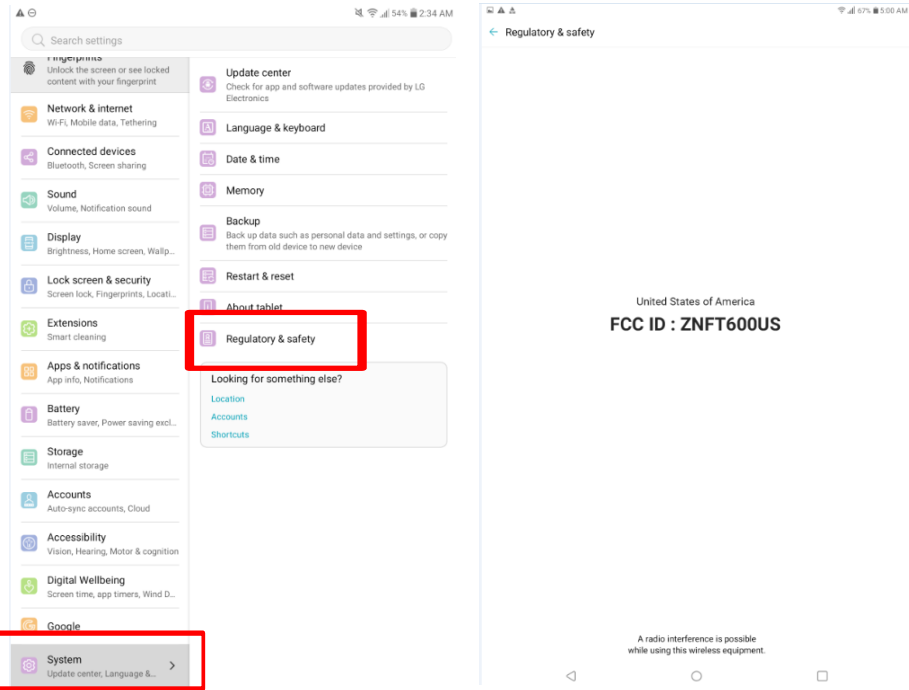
54% 2:34 AM

Search settings

Fingerprints
Unlock the screen or see locked content with your fingerprint

Network & internet
Wi-Fi, Mobile data, Tethering

Connected devices
Bluetooth, Screen sharing

Sound
Volume, Notification sound

Display
Brightness, Home screen, Wallp...

Lock screen & security
Screen lock, Fingerprints, Locati...

Extensions
Smart cleaning

Apps & notifications
App info, Notifications

Battery
Battery saver, Power saving excl...

Storage
Internal storage

Accounts
Auto-sync accounts, Cloud

Accessibility
Vision, Hearing, Motor & cognition

Digital Wellbeing
Screen time, app timers, Wind D...

Google

System
Update center, Language &...

Update center
Check for app and software updates provided by LG Electronics

Language & keyboard

Date & time

Memory

Backup
Back up data such as personal data and settings, or copy them from old device to new device

Restart & reset

About tablet

Regulatory & safety

Looking for something else?
Location
Accounts
Shortcuts

67% 5:00 AM

Regulatory & safety

United States of America
FCC ID : ZNFT600US

A radio interference is possible while using this wireless equipment.